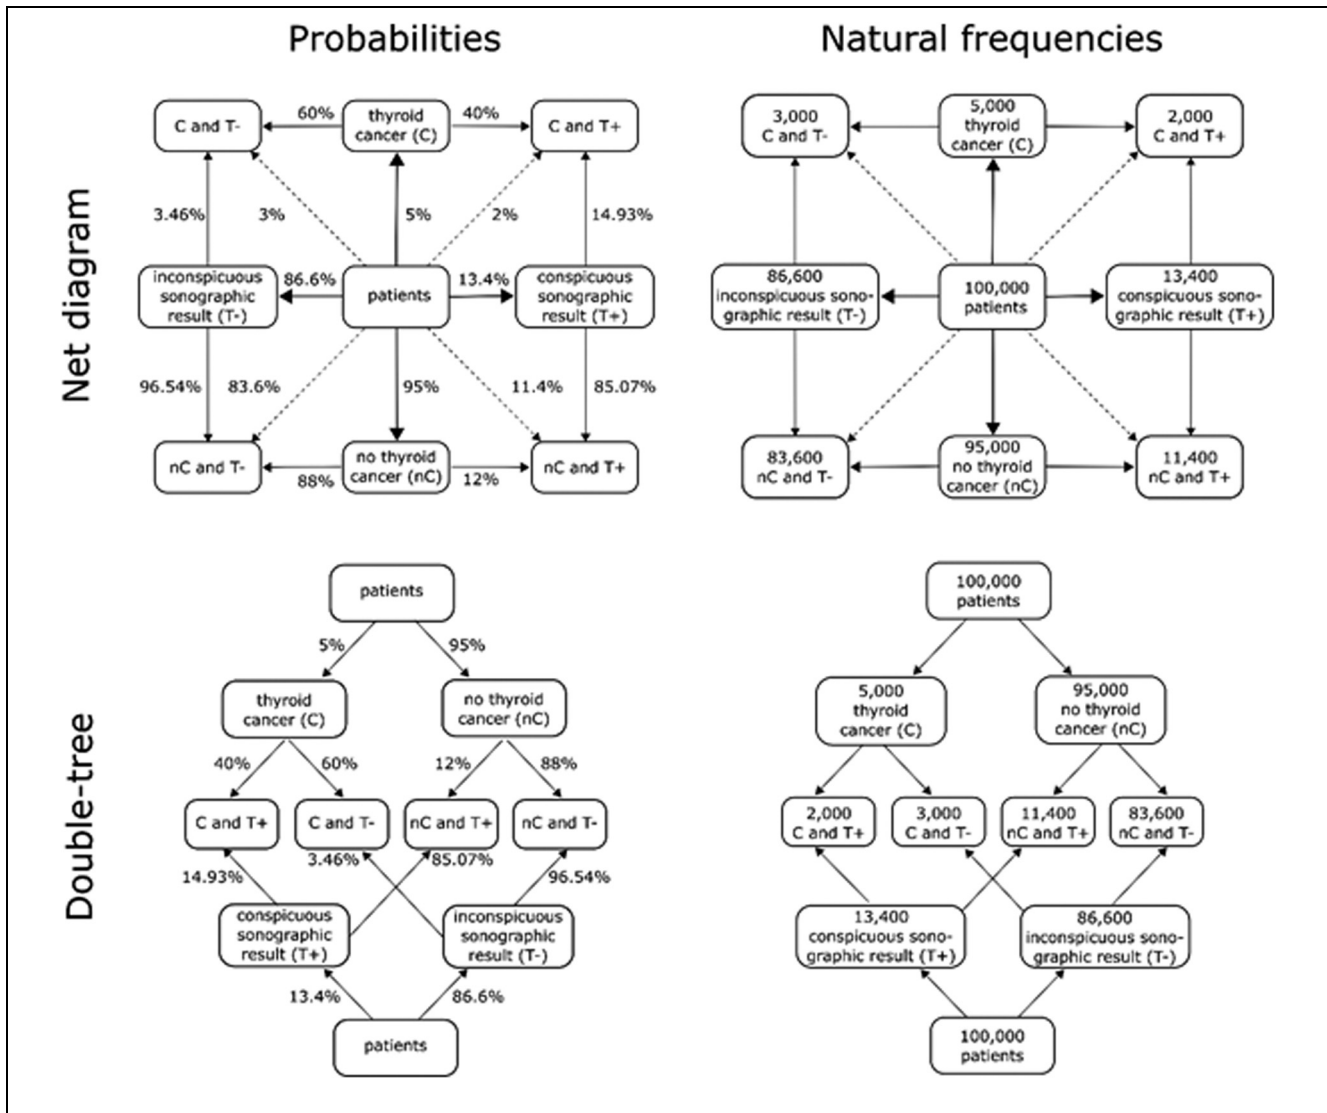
Probabilities

Natural frequencies

Net diagram

C and T-
60%
thyroid cancer (C)
40%
C and T+
3.46%
3%
5%
2%
14.93%
inconspicuous sonographic result (T-)
86.6%
patients
13.4%
conspicuous sonographic result (T+)
96.54%
83.6%
95%
11.4%
85.07%
nC and T-
88%
no thyroid cancer (nC)
12%
nC and T+

3,000 C and T-
5,000 thyroid cancer (C)
2,000 C and T+
86,600 inconspicuous sonographic result (T-)
100,000 patients
13,400 conspicuous sonographic result (T+)
83,600 nC and T-
95,000 no thyroid cancer (nC)
11,400 nC and T+

Double-tree

patients
5%
95%
thyroid cancer (C)
no thyroid cancer (nC)
40%
60%
12%
88%
C and T+
C and T-
nC and T+
nC and T-
14.93%
3.46%
85.07%
96.54%
conspicuous sonographic result (T+)
inconspicuous sonographic result (T-)
13.4%
86.6%
patients

100,000 patients
5,000 thyroid cancer (C)
95,000 no thyroid cancer (nC)
2,000 C and T+
3,000 C and T-
11,400 nC and T+
83,600 nC and T-
13,400 conspicuous sonographic result (T+)
86,600 inconspicuous sonographic result (T-)
100,000 patients